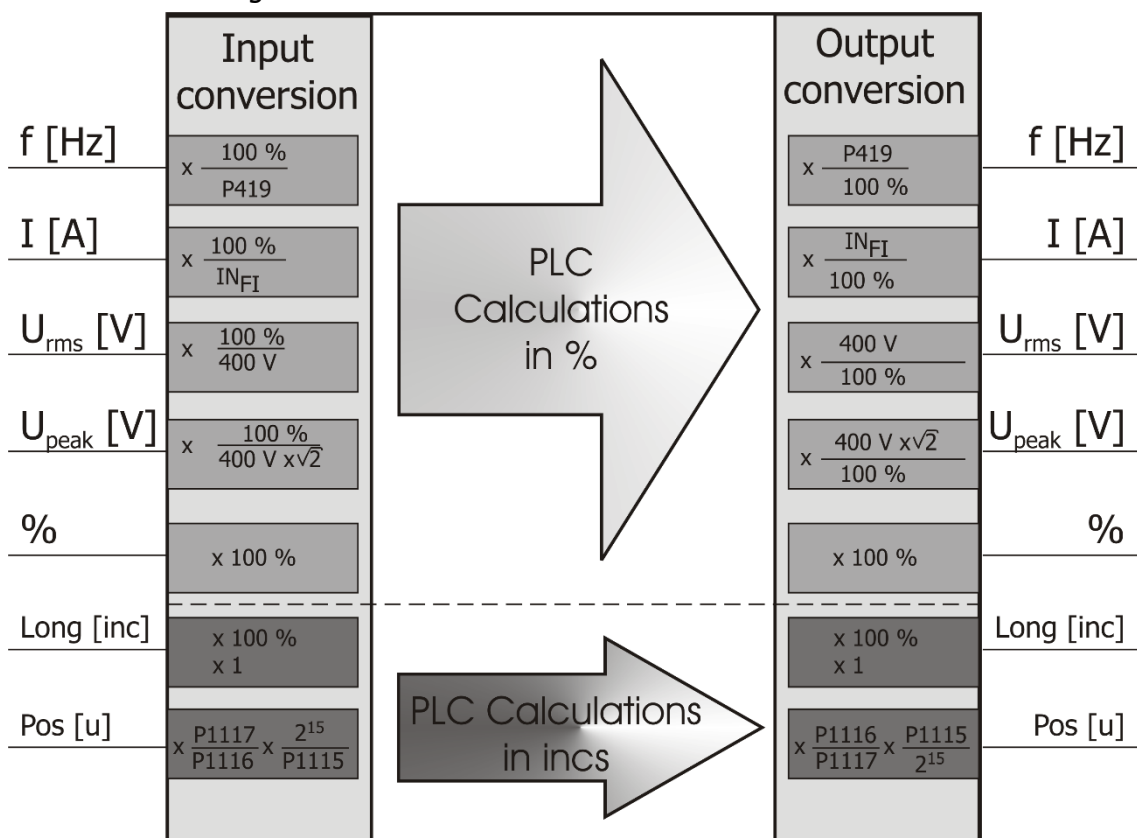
Input conversion

Output conversion

f [Hz]

$x \frac{100\ \%}{P419}$

$x \frac{P419}{100\ \%}$

f [Hz]

I [A]

$x \frac{100\ \%}{IN_{FI}}$

$x \frac{IN_{FI}}{100\ \%}$

I [A]

$U_{rms}$ [V]

$x \frac{100\ \%}{400\ V}$

$x \frac{400\ V}{100\ \%}$

$U_{rms}$ [V]

$U_{peak}$ [V]

$x \frac{100\ \%}{400\ V\ x\sqrt{2}}$

$x \frac{400\ V\ x\sqrt{2}}{100\ \%}$

$U_{peak}$ [V]

%

x 100 %

x 100 %

%

PLC Calculations in %

Long [inc]

x 100 %
x 1

x 100 %
x 1

Long [inc]

Pos [u]

$x \frac{P1117}{P1116} x \frac{2^{15}}{P1115}$

PLC Calculations in incs

$x \frac{P1116}{P1117} x \frac{P1115}{2^{15}}$

Pos [u]